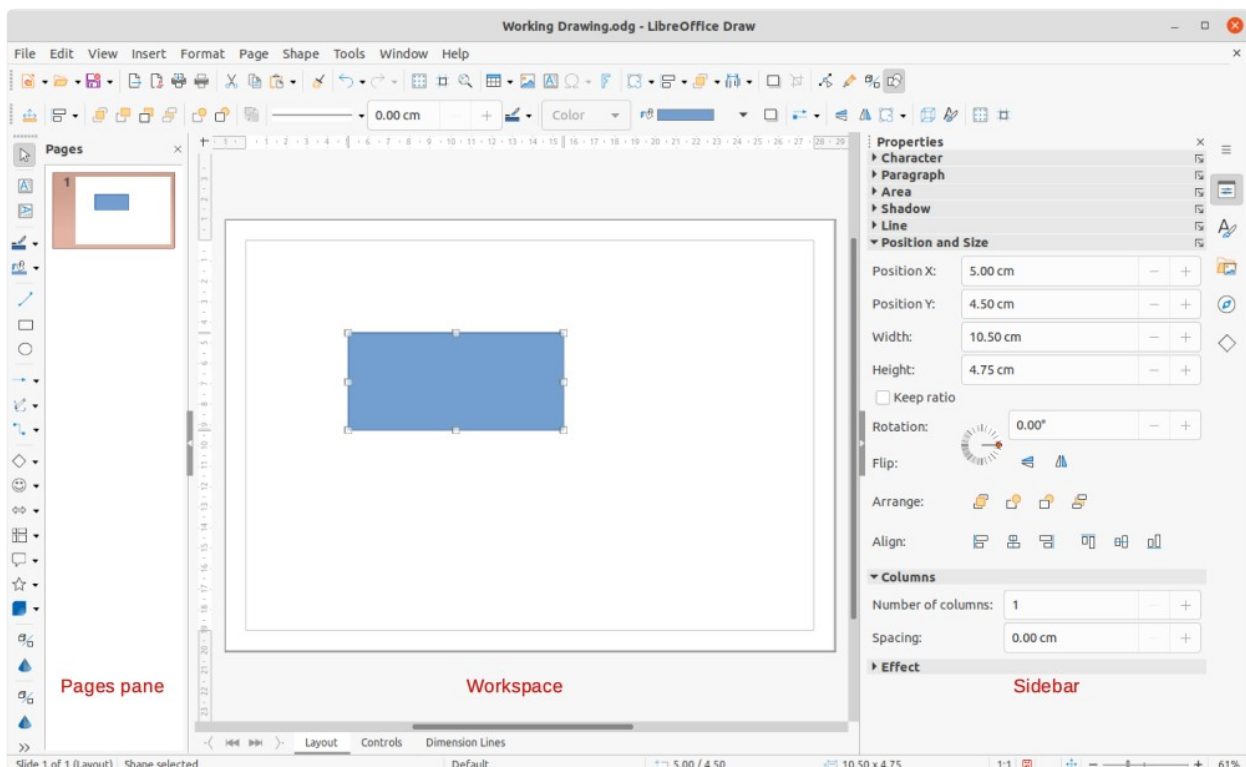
Working Drawing.odg - LibreOffice Draw

File Edit View Insert Format Page Shape Tools Window Help

0.00 cm

Color

Pages

1

Properties
Character
Paragraph
Area
Shadow
Line
Position and Size

Position X: 5.00 cm
Position Y: 4.50 cm
Width: 10.50 cm
Height: 4.75 cm
Keep ratio
Rotation: 0.00°
Flip:
Arrange:
Align:

Columns
Number of columns: 1
Spacing: 0.00 cm

Effect

Pages pane

Workspace

Sidebar

Layout Controls Dimension Lines

Slide 1 of 1 (Layout) Shape selected Default 5.00 / 4.50 10.50 x 4.75 1:1 61%